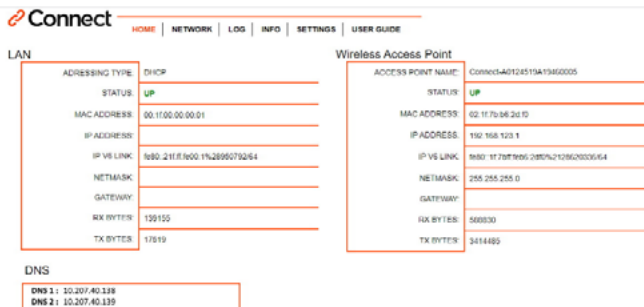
Connect

HOME | NETWORK | LOG | INFO | SETTINGS | USER GUIDE

LAN

| | |
|---|---|
| ADRESSING TYPE: | DHCP |
| STATUS: | UP |
| MAC ADDRESS: | 00:1f:00:00:00:01 |
| IP ADDRESS: | |
| IP V6 LINK: | fe80::21f:ff:fe00:1%28960792/64 |
| NETMASK: | |
| GATEWAY: | |
| RX BYTES: | 139155 |
| TX BYTES: | 17619 |

Wireless Access Point

| | |
|---|---|
| ACCESS POINT NAME: | Connect-A0124519A19460005 |
| STATUS: | UP |
| MAC ADDRESS: | 02:1f:7b:b6:2d:f0 |
| IP ADDRESS: | 192.168.123.1 |
| IP V6 LINK: | fe80::1f:7bff:feb6:2df0%2126620036/64 |
| NETMASK: | 255.255.255.0 |
| GATEWAY: | |
| RX BYTES: | 568830 |
| TX BYTES: | 3414485 |

DNS

DNS 1 : 10.207.40.138
DNS 2 : 10.207.40.139